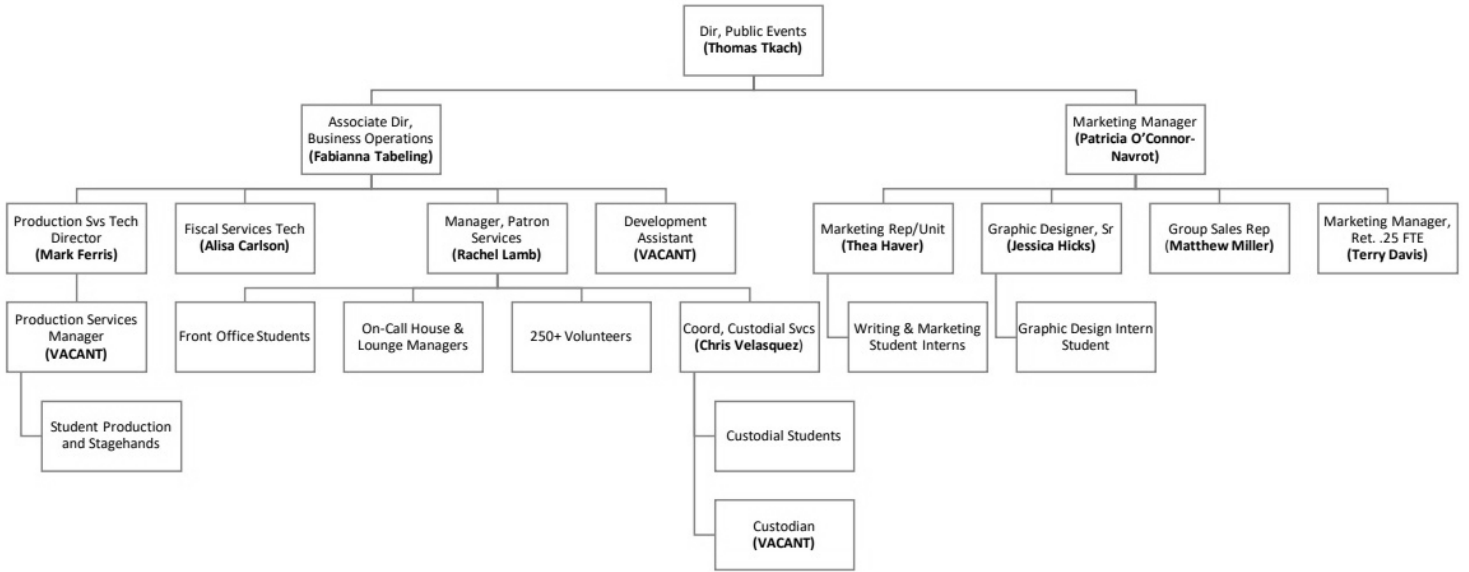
Dir, Public Events
**(Thomas Tkach)**

Associate Dir, Business Operations
**(Fabianna Tabeling)**

Marketing Manager
**(Patricia O'Connor-Navrot)**

Production Svs Tech Director
**(Mark Ferris)**

Fiscal Services Tech
**(Alisa Carlson)**

Manager, Patron Services
**(Rachel Lamb)**

Development Assistant
**(VACANT)**

Marketing Rep/Unit
**(Thea Haver)**

Graphic Designer, Sr
**(Jessica Hicks)**

Group Sales Rep
**(Matthew Miller)**

Marketing Manager, Ret. .25 FTE
**(Terry Davis)**

Production Services Manager
**(VACANT)**

Student Production and Stagehands

Front Office Students

On-Call House & Lounge Managers

250+ Volunteers

Coord, Custodial Svcs
**(Chris Velasquez)**

Custodial Students

Custodian
**(VACANT)**

Writing & Marketing Student Interns

Graphic Design Intern Student